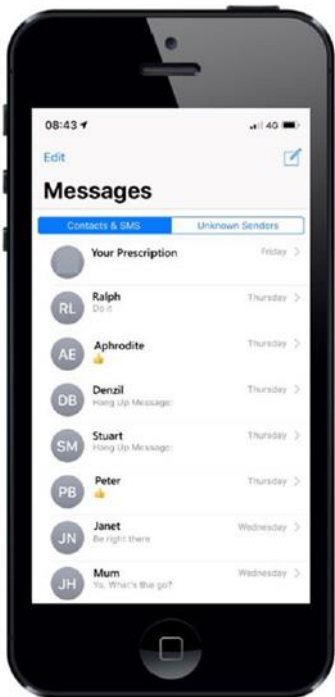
08:43 
4G

Edit

Messages

Contacts & SMS
Unknown Senders

Your Prescription
Friday >

RL
Ralph
Do it
Thursday >

AE
Aphrodite
👍
Thursday >

DB
Denzil
Hang Up Message:
Thursday >

SM
Stuart
Hang Up Message:
Thursday >

PB
Peter
👍
Thursday >

JN
Janet
Be right there
Wednesday >

JH
Mum
Yo. What's the go?
Wednesday >